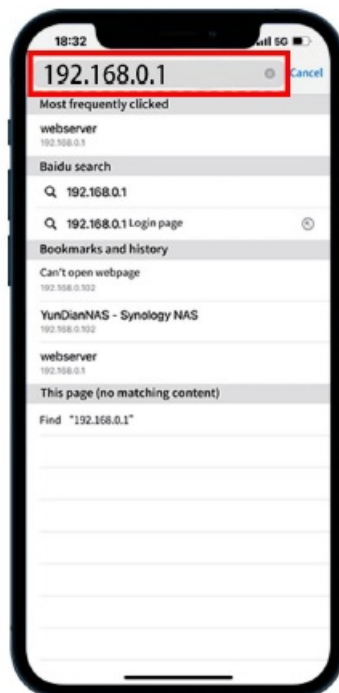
18:32

5G

192.168.0.1

Cancel

Most frequently clicked

webserver
192.168.0.1

Baidu search

192.168.0.1

192.168.0.1 Login page

Bookmarks and history

Can't open webpage
192.168.0.102

YunDianNAS - Synology NAS
192.168.0.102

webserver
192.168.0.1

This page (no matching content)

Find "192.168.0.1"